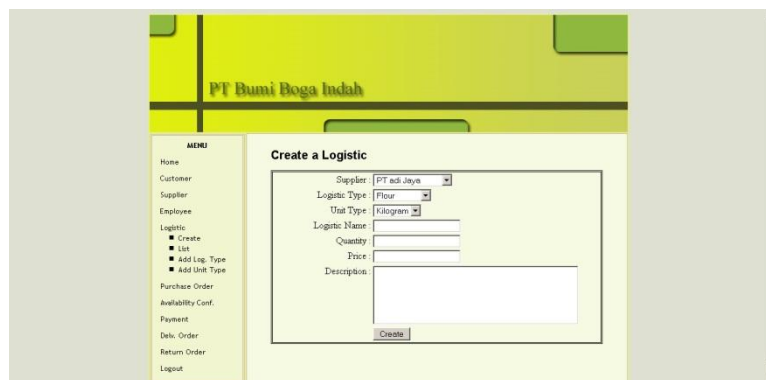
PT Bumi Boga Indah

MENU
Home
Customer
Supplier
Employee
Logistic
Create
List
Add Log. Type
Add Unit Type
Purchase Order
Availability Conf.
Payment
Delv. Order
Return Order
Logout

Create a Logistic

Supplier : PT adi Jaya
Logistic Type : Flour
Unit Type : Kilogram
Logistic Name :
Quantity :
Price :
Description :
Create